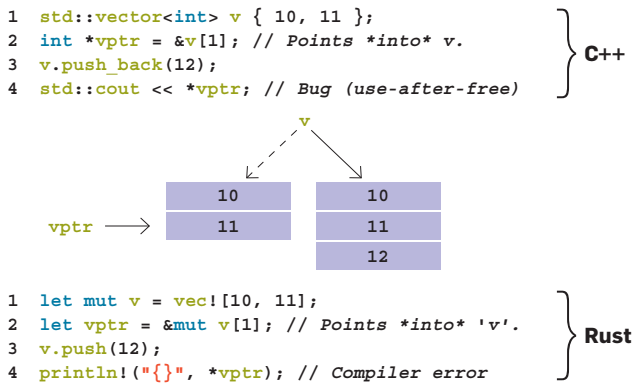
1 std::vector<int> v { 10, 11 };
2 int *vptr = &v[1]; // Points *into* v.
3 v.push_back(12);
4 std::cout << *vptr; // Bug (use-after-free)

C++

v

| 10 |
|---|
| 11 |

vptr

| 10 |
|---|
| 11 |
| 12 |

1 let mut v = vec![10, 11];
2 let vptr = &mut v[1]; // Points *into* 'v'.
3 v.push(12);
4 println!("{}", *vptr); // Compiler error

Rust